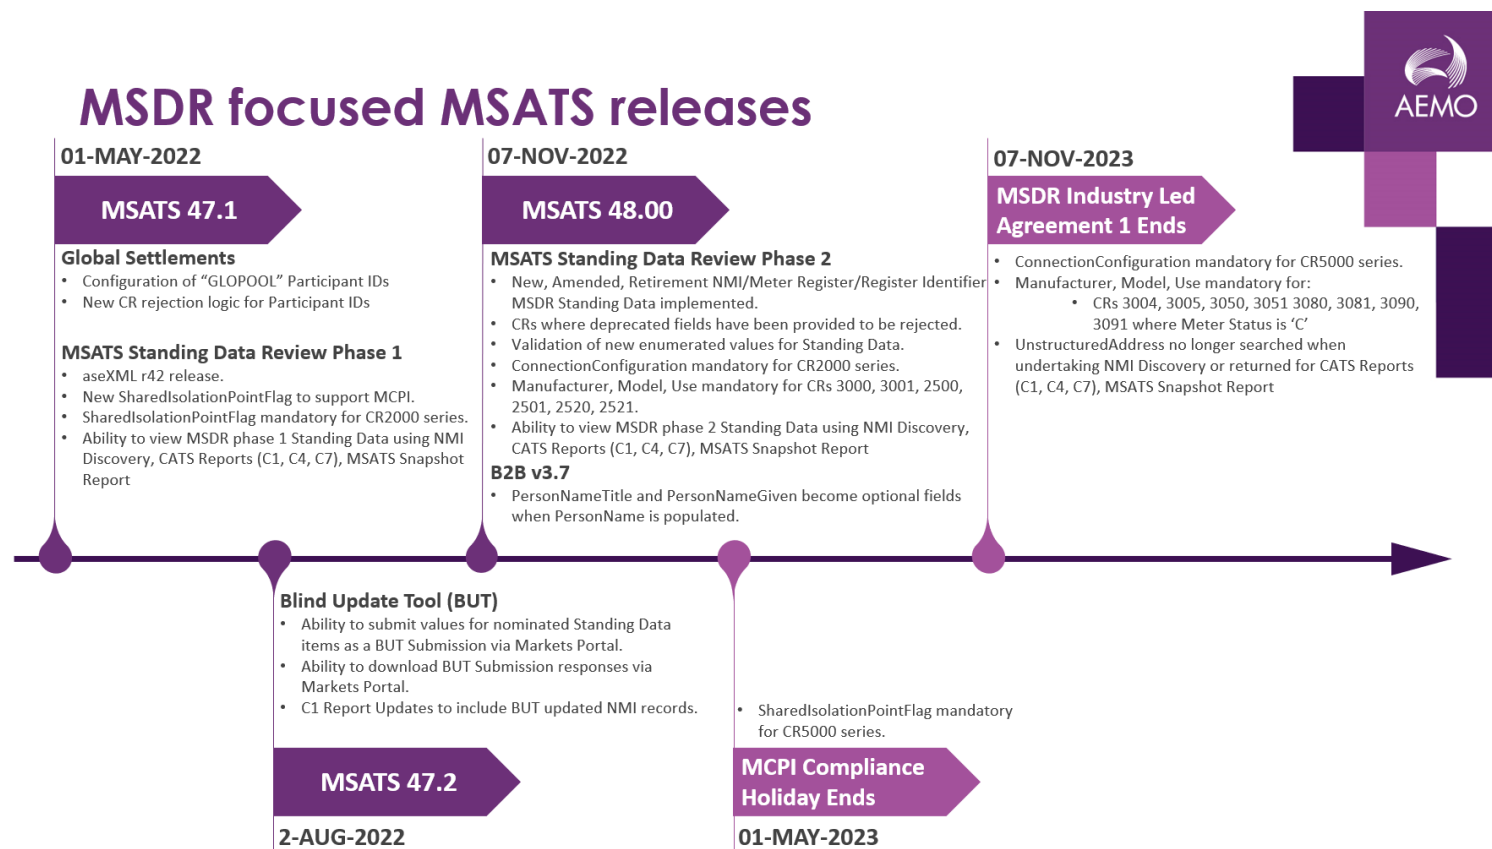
MSDR focused MSATS releases

AEMO

01-MAY-2022

MSATS 47.1

Global Settlements
• Configuration of "GLOPOOL" Participant IDs
• New CR rejection logic for Participant IDs

MSATS Standing Data Review Phase 1
• aseXML r42 release.
• New SharedIsolationPointFlag to support MCPI.
• SharedIsolationPointFlag mandatory for CR2000 series.
• Ability to view MSDR phase 1 Standing Data using NMI Discovery, CATS Reports (C1, C4, C7), MSATS Snapshot Report

07-NOV-2022

MSATS 48.00

MSATS Standing Data Review Phase 2
• New, Amended, Retirement NMI/Meter Register/Register Identifier MSDR Standing Data implemented.
• CRs where deprecated fields have been provided to be rejected.
• Validation of new enumerated values for Standing Data.
• ConnectionConfiguration mandatory for CR2000 series.
• Manufacturer, Model, Use mandatory for CRs 3000, 3001, 2500, 2501, 2520, 2521.
• Ability to view MSDR phase 2 Standing Data using NMI Discovery, CATS Reports (C1, C4, C7), MSATS Snapshot Report
B2B v3.7
• PersonNameTitle and PersonNameGiven become optional fields when PersonName is populated.

07-NOV-2023

MSDR Industry Led Agreement 1 Ends

• ConnectionConfiguration mandatory for CR5000 series.
• Manufacturer, Model, Use mandatory for:
• CRs 3004, 3005, 3050, 3051 3080, 3081, 3090, 3091 where Meter Status is 'C'
• UnstructuredAddress no longer searched when undertaking NMI Discovery or returned for CATS Reports (C1, C4, C7), MSATS Snapshot Report

Blind Update Tool (BUT)
• Ability to submit values for nominated Standing Data items as a BUT Submission via Markets Portal.
• Ability to download BUT Submission responses via Markets Portal.
• C1 Report Updates to include BUT updated NMI records.

MSATS 47.2

2-AUG-2022

• SharedIsolationPointFlag mandatory for CR5000 series.

MCPI Compliance Holiday Ends

01-MAY-2023